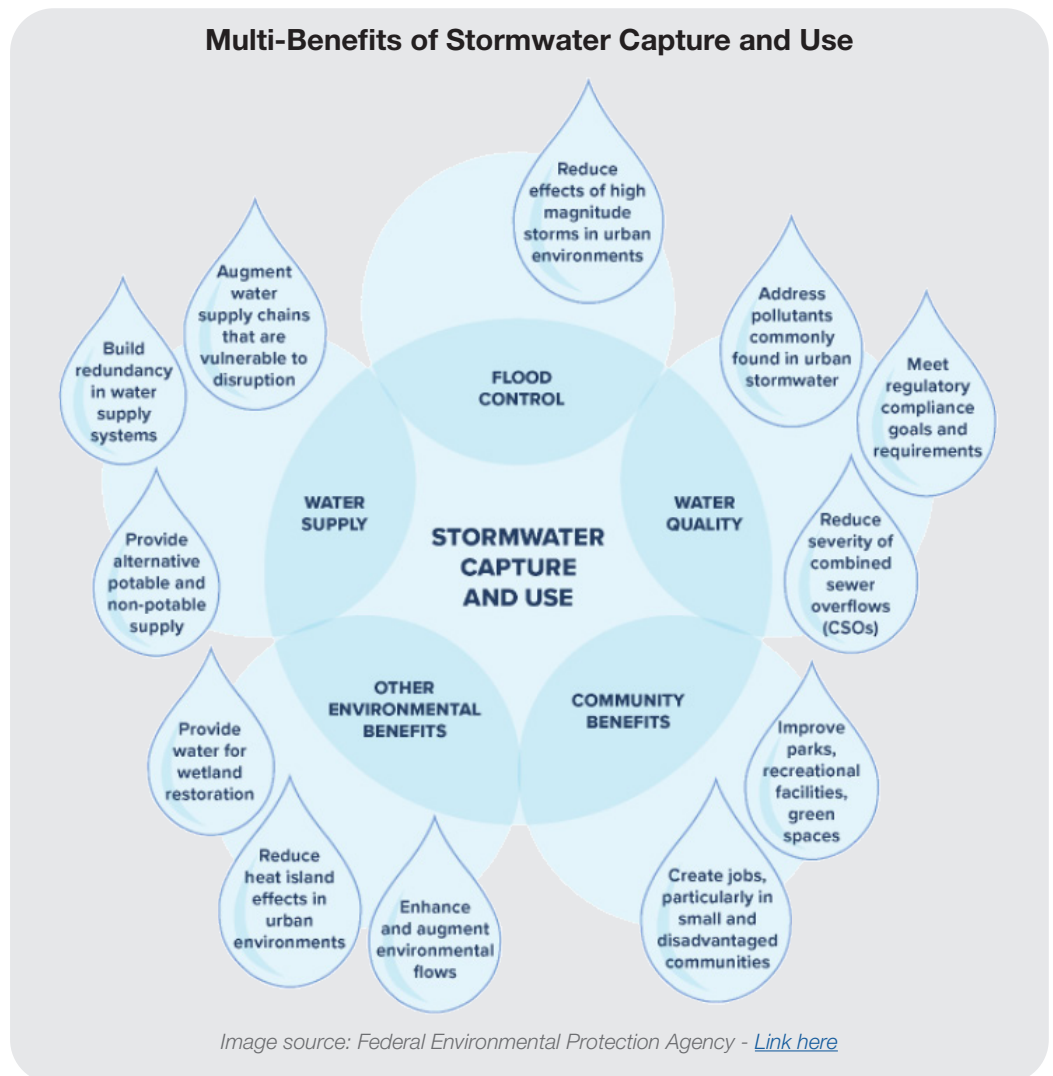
Multi-Benefits of Stormwater Capture and Use

Reduce effects of high magnitude storms in urban environments

Augment water supply chains that are vulnerable to disruption

Build redundancy in water supply systems

Address pollutants commonly found in urban stormwater

Meet regulatory compliance goals and requirements

FLOOD CONTROL

WATER SUPPLY

WATER QUALITY

STORMWATER CAPTURE AND USE

Provide alternative potable and non-potable supply

Reduce severity of combined sewer overflows (CSOs)

OTHER ENVIRONMENTAL BENEFITS

COMMUNITY BENEFITS

Provide water for wetland restoration

Improve parks, recreational facilities, green spaces

Reduce heat island effects in urban environments

Enhance and augment environmental flows

Create jobs, particularly in small and disadvantaged communities

Image source: Federal Environmental Protection Agency - Link here